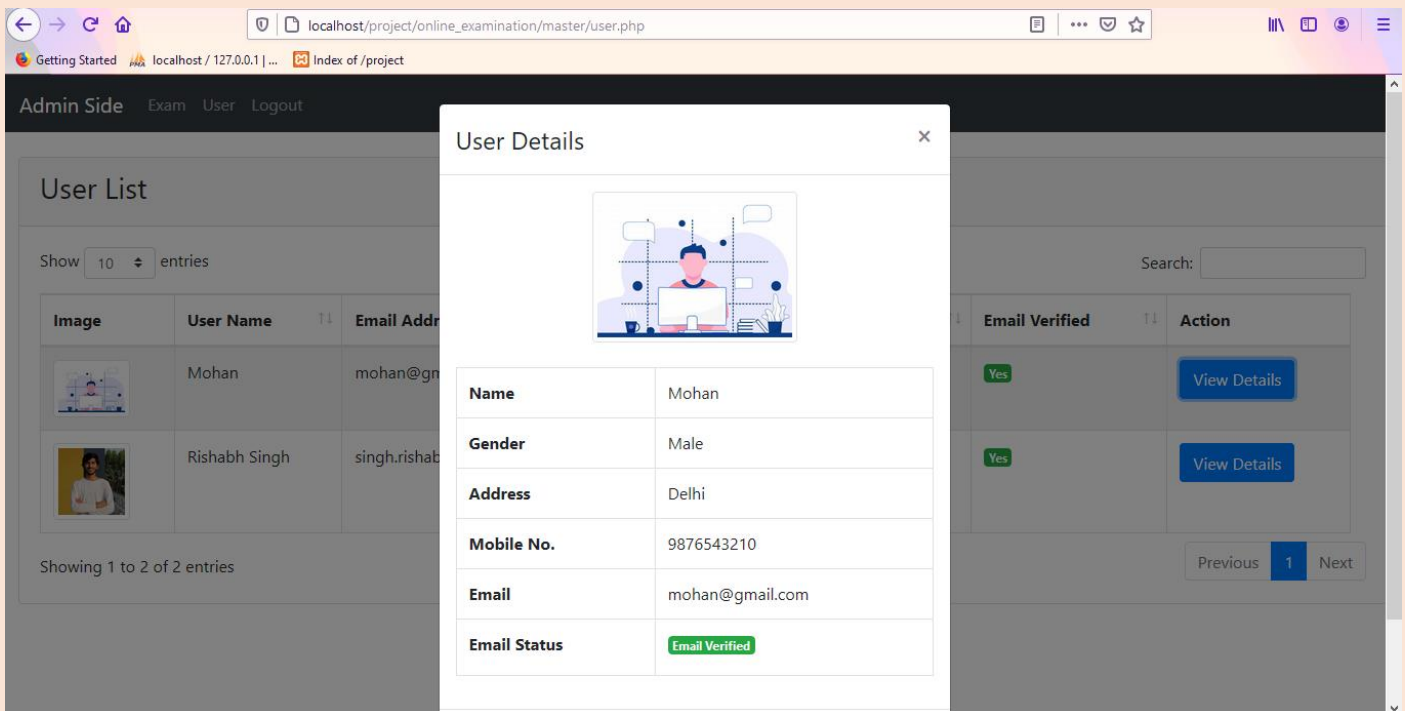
localhost/project/online_examination/master/user.php

Getting Started localhost / 127.0.0.1 | ... Index of /project

Admin Side Exam User Logout

User List

Show 10 entries

Search:

| Image | User Name | Email Addr | Email Verified | Action |
|---|---|---|---|---|
| | Mohan | mohan@gm | Yes | View Details |
| | Rishabh Singh | singh.rishab | Yes | View Details |

Showing 1 to 2 of 2 entries

Previous 1 Next

User Details ×

| | |
|---|---|
| Name | Mohan |
| Gender | Male |
| Address | Delhi |
| Mobile No. | 9876543210 |
| Email | mohan@gmail.com |
| Email Status | Email Verified |